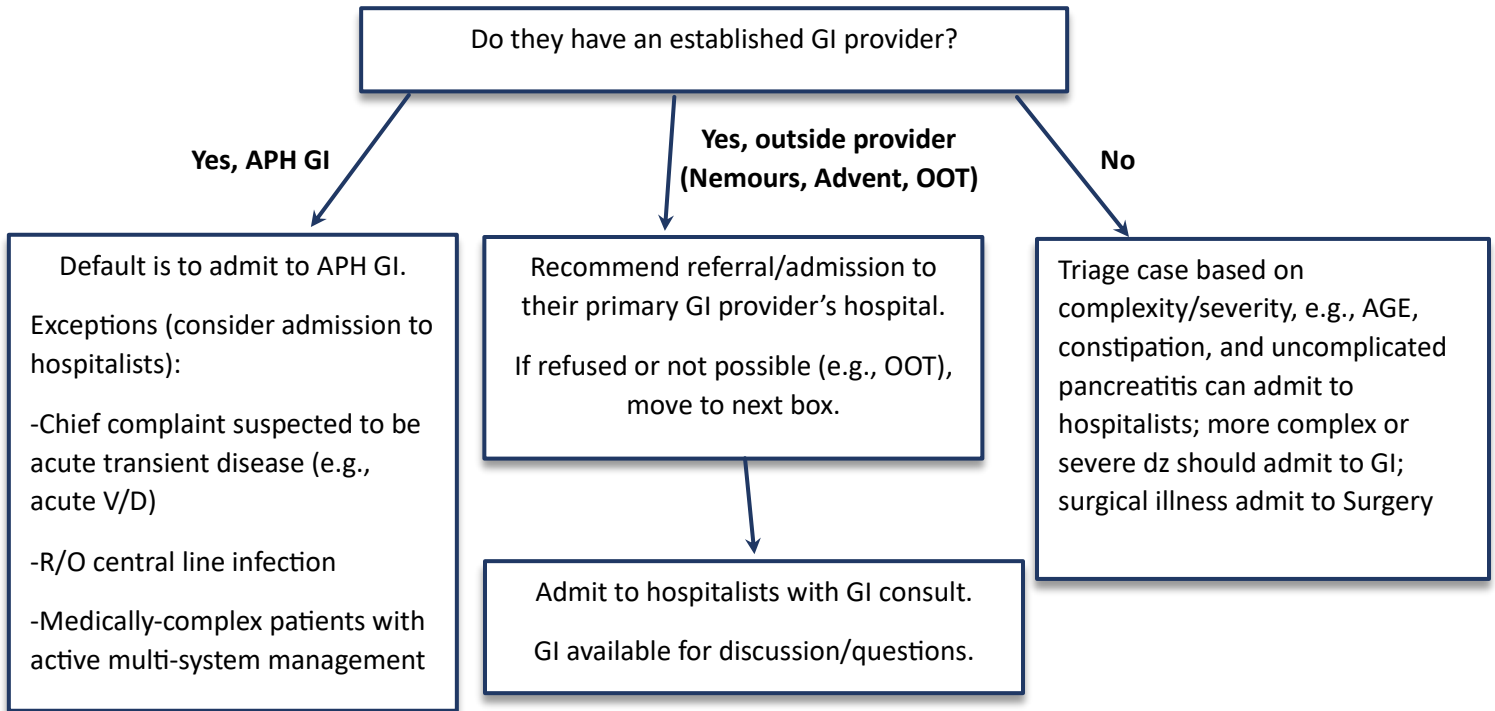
Do they have an established GI provider?

Yes, APH GI

Yes, outside provider (Nemours, Advent, OOT)

No

Default is to admit to APH GI.

Exceptions (consider admission to hospitalists):

-Chief complaint suspected to be acute transient disease (e.g., acute V/D)

-R/O central line infection

-Medically-complex patients with active multi-system management

Recommend referral/admission to their primary GI provider's hospital.

If refused or not possible (e.g., OOT), move to next box.

Admit to hospitalists with GI consult.

GI available for discussion/questions.

Triage case based on complexity/severity, e.g., AGE, constipation, and uncomplicated pancreatitis can admit to hospitalists; more complex or severe dz should admit to GI; surgical illness admit to Surgery